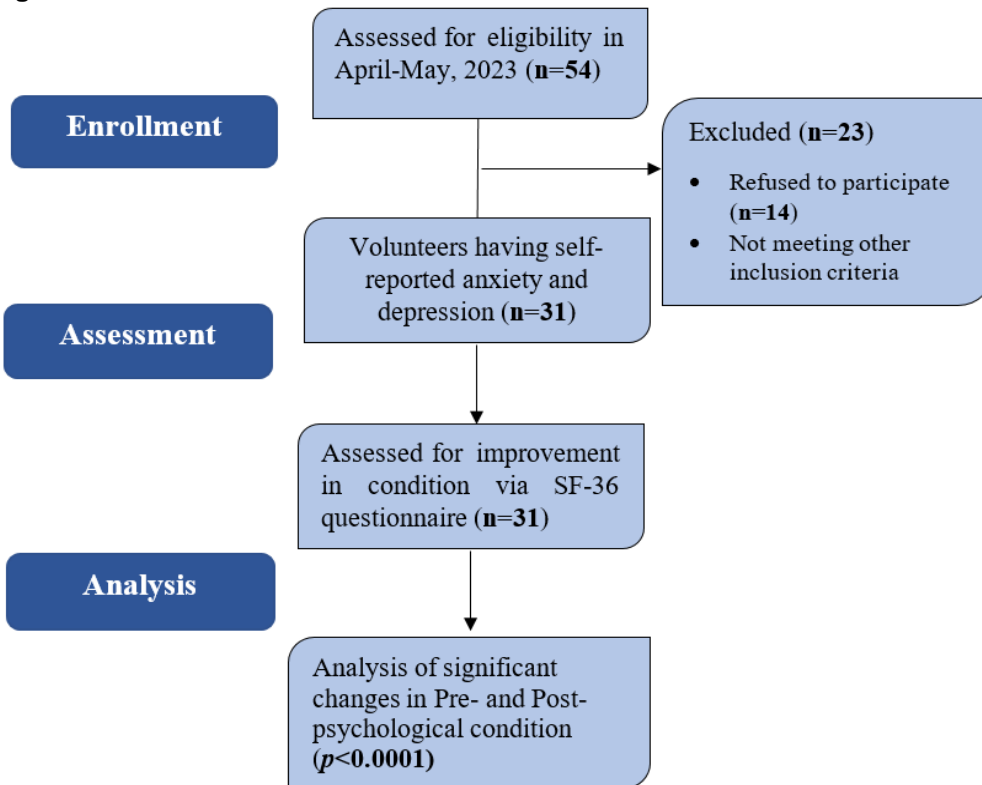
Enrollment

Assessed for eligibility in April-May, 2023 (n=54)

Excluded (n=23)

- Refused to participate (n=14)
- Not meeting other inclusion criteria

Volunteers having self-reported anxiety and depression (n=31)

Assessment

Assessed for improvement in condition via SF-36 questionnaire (n=31)

Analysis

Analysis of significant changes in Pre- and Post-psychological condition ($p$<0.0001)